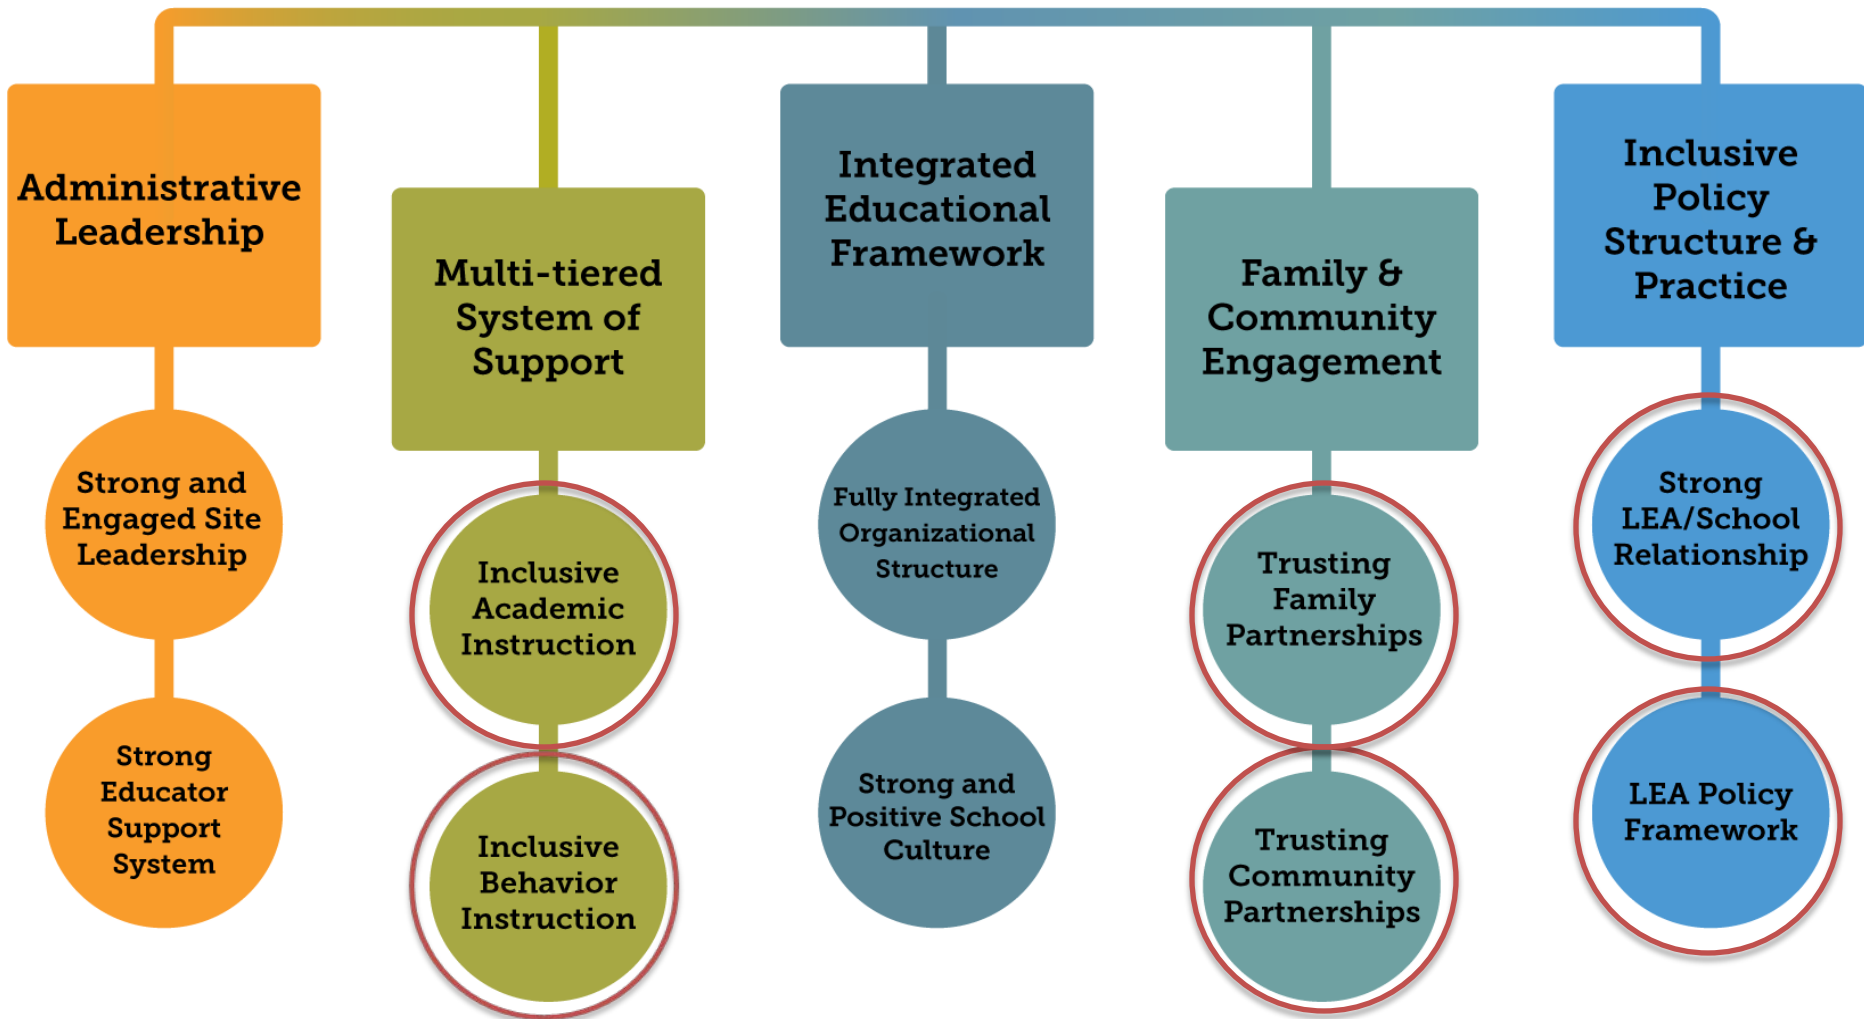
Administrative Leadership

Strong and Engaged Site Leadership

Strong Educator Support System

Multi-tiered System of Support

Inclusive Academic Instruction

Inclusive Behavior Instruction

Integrated Educational Framework

Fully Integrated Organizational Structure

Strong and Positive School Culture

Family & Community Engagement

Trusting Family Partnerships

Trusting Community Partnerships

Inclusive Policy Structure & Practice

Strong LEA/School Relationship

LEA Policy Framework